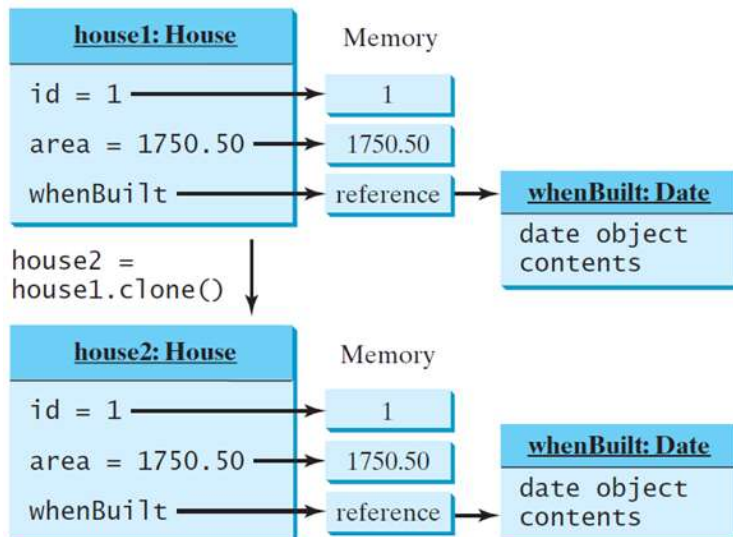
house1: House

Memory

id = 1

1

area = 1750.50

1750.50

whenBuilt

reference

whenBuilt: Date

date object contents

house2 = house1.clone()

house2: House

Memory

id = 1

1

area = 1750.50

1750.50

whenBuilt

reference

whenBuilt: Date

date object contents